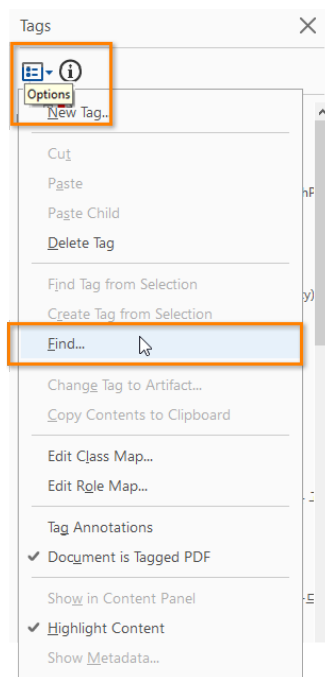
Tags

Options

New Tag...

Cut

Paste

Paste Child

Delete Tag

Find Tag from Selection

Create Tag from Selection

Find...

Change Tag to Artifact...

Copy Contents to Clipboard

Edit Class Map...

Edit Role Map...

Tag Annotations

✔ Document is Tagged PDF

Show in Content Panel

✔ Highlight Content

Show Metadata...